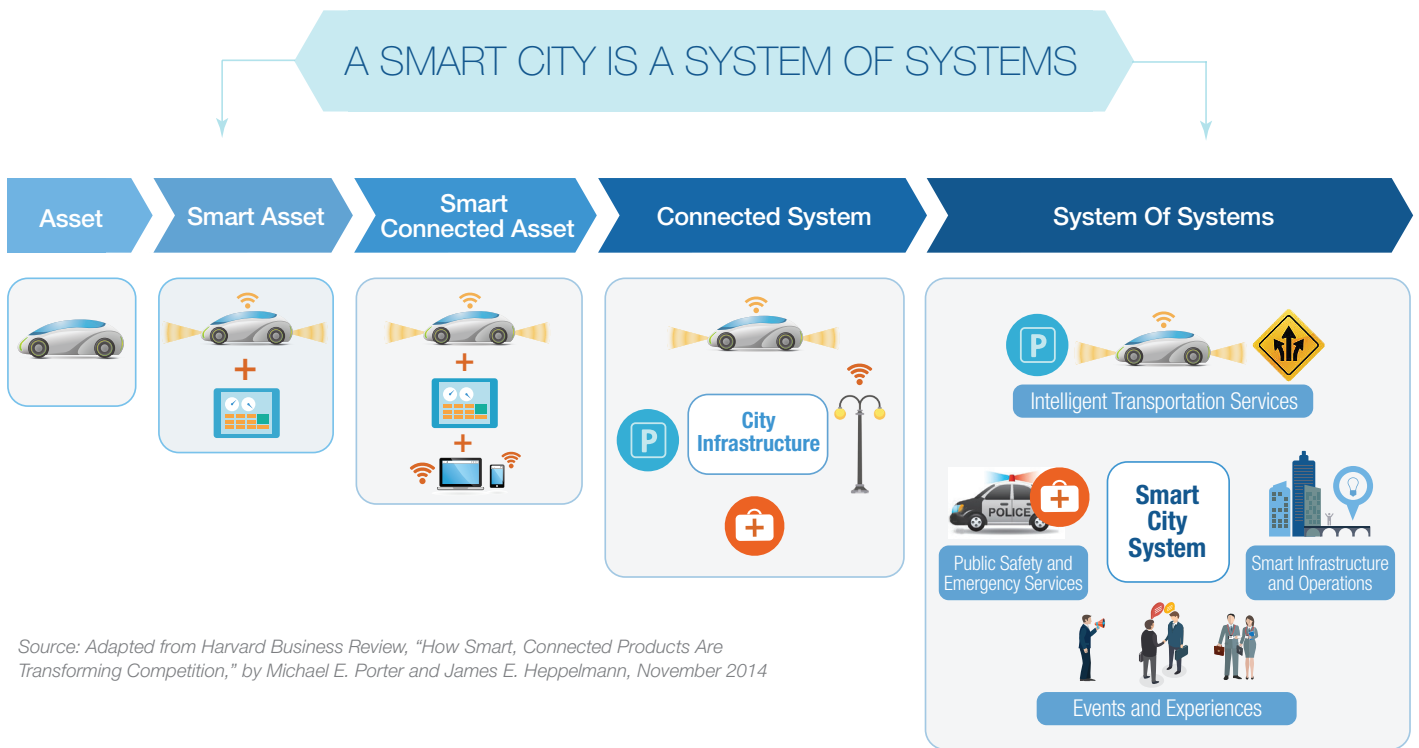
A SMART CITY IS A SYSTEM OF SYSTEMS

Asset

Smart Asset

Smart Connected Asset

Connected System

System Of Systems

P

City Infrastructure

P

Intelligent Transportation Services

POLICE

Public Safety and Emergency Services

Smart City System

Smart Infrastructure and Operations

Events and Experiences

Source: Adapted from Harvard Business Review, "How Smart, Connected Products Are Transforming Competition," by Michael E. Porter and James E. Heppelmann, November 2014